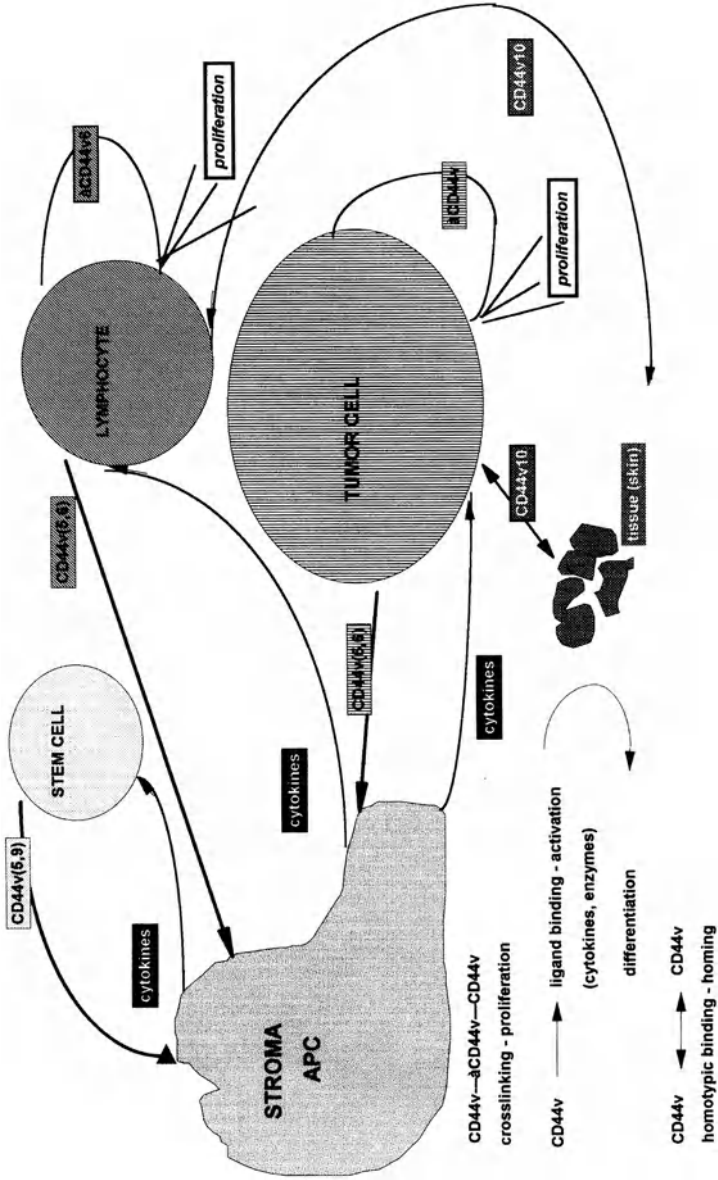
STROMA
APC

STEM CELL

LYMPHOCYTE

TUMOR CELL

CD44v(5,9)

cytokines

cytokines

cytokines

CD44v(5,6)

CD44v(5,6)

aCD44v

aCD44v

proliferation

proliferation

CD44v10

CD44v10

tissue (skin)

CD44v—aCD44v—CD44v
crosslinking - proliferation

CD44v → ligand binding - activation
(cytokines, enzymes)

differentiation

CD44v ↔ CD44v
homotypic binding - homing